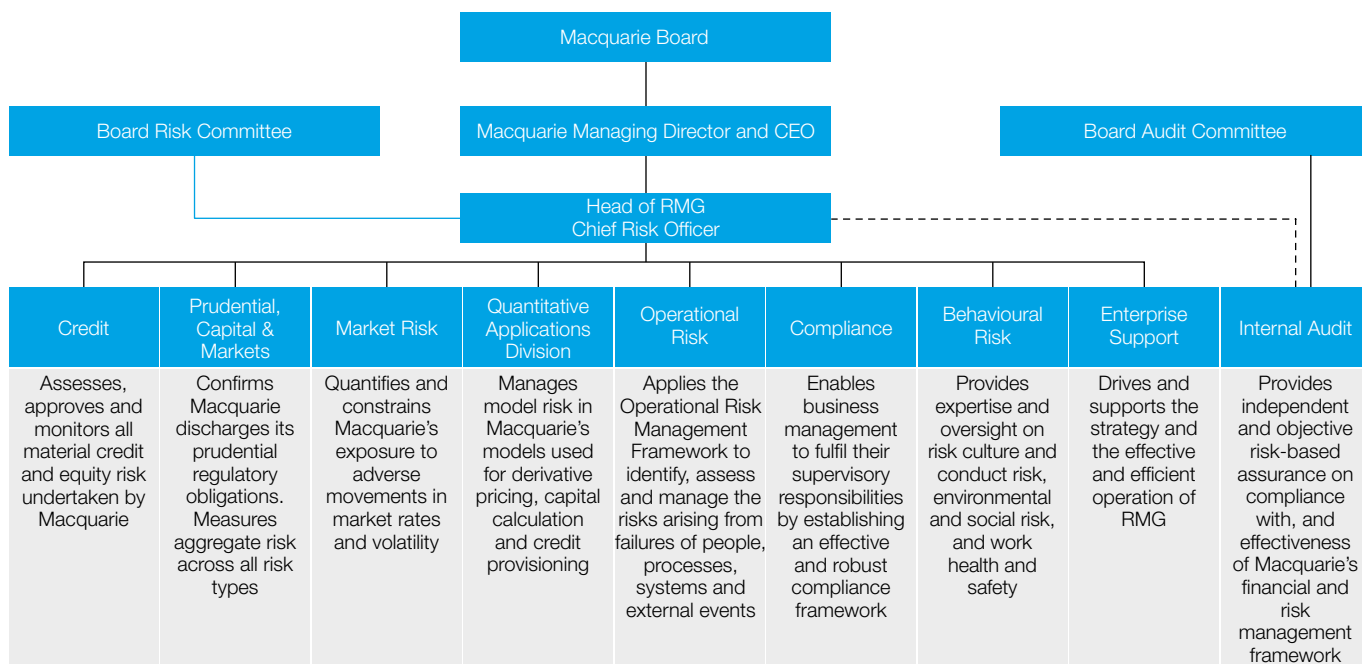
Macquarie Board

Board Risk Committee

Macquarie Managing Director and CEO

Board Audit Committee

Head of RMG
Chief Risk Officer

Credit

Assesses, approves and monitors all material credit and equity risk undertaken by Macquarie

Prudential, Capital & Markets

Confirms Macquarie discharges its prudential regulatory obligations. Measures aggregate risk across all risk types

Market Risk

Quantifies and constrains Macquarie's exposure to adverse movements in market rates and volatility

Quantitative Applications Division

Manages model risk in Macquarie's models used for derivative pricing, capital calculation and credit provisioning

Operational Risk

Applies the Operational Risk Management Framework to identify, assess and manage the risks arising from failures of people, processes, systems and external events

Compliance

Enables business management to fulfil their supervisory responsibilities by establishing an effective and robust compliance framework

Behavioural Risk

Provides expertise and oversight on risk culture and conduct risk, environmental and social risk, and work health and safety

Enterprise Support

Drives and supports the strategy and the effective and efficient operation of RMG

Internal Audit

Provides independent and objective risk-based assurance on compliance with, and effectiveness of Macquarie's financial and risk management framework